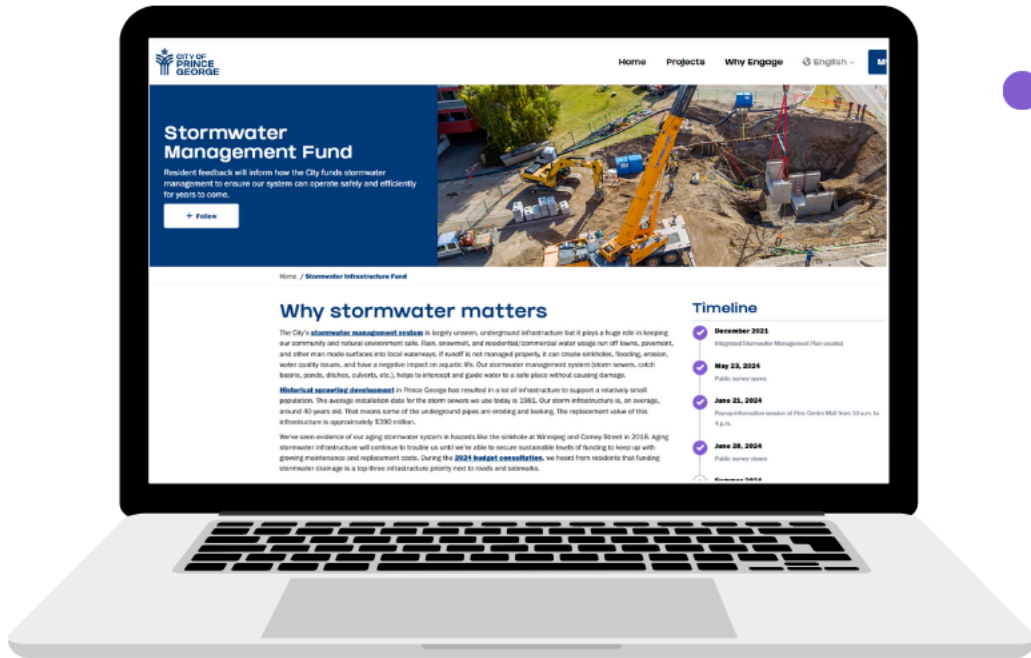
CITY OF PRINCE GEORGE

Home Projects Why Engage English

Stormwater Management Fund

Resident feedback will inform how the City funds stormwater management to ensure our system can operate safely and efficiently for years to come.

+ Follow

Home / Stormwater Infrastructure Fund

Why stormwater matters

The City's stormwater management system is largely unseen, underground infrastructure but it plays a huge role in keeping our community and natural environment safe. Rain, snowmelt, and residential/commercial water usage run off lawns, pavement, and other man made surfaces into local waterways. If runoff is not managed properly, it can create sinkholes, flooding, erosion, water quality issues, and have a negative impact on aquatic life. Our stormwater management system (storm sewers, catch basins, ponds, ditches, culverts, etc.), helps to intercept and guide water to a safe place without causing damage.

Historical sprawling development in Prince George has resulted in a lot of infrastructure to support a relatively small population. The average installation date for the storm sewers we use today is 1981. Our storm infrastructure is, on average, around 40 years old. That means some of the underground pipes are eroding and leaking. The replacement value of this infrastructure is approximately $390 million.

We've seen evidence of our aging stormwater system in hazards like the sinkhole at Winnipeg and Carney Street in 2016. Aging stormwater infrastructure will continue to trouble us until we're able to secure sustainable levels of funding to keep up with growing maintenance and replacement costs. During the 2024 budget consultation, we heard from residents that funding stormwater drainage is a top-three infrastructure priority next to roads and sidewalks.

Timeline

December 2021
Integrated Stormwater Management Plan created

May 23, 2024
Public survey opens

June 21, 2024
Pop-up information session at Pine Centre Mall from 10 a.m. to 4 p.m.

June 28, 2024
Public survey closes

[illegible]